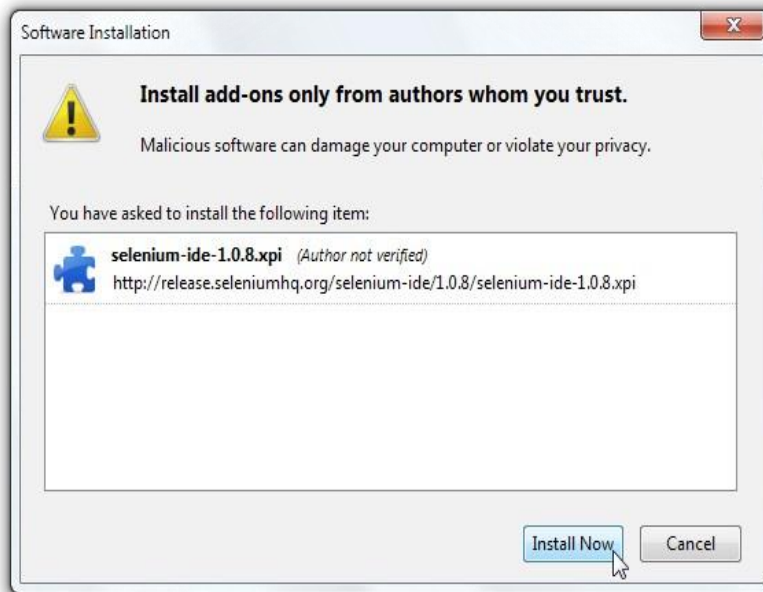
Software Installation

Install add-ons only from authors whom you trust.

Malicious software can damage your computer or violate your privacy.

You have asked to install the following item:

selenium-ide-1.0.8.xpi (Author not verified)
http://release.seleniumhq.org/selenium-ide/1.0.8/selenium-ide-1.0.8.xpi

Install Now

Cancel